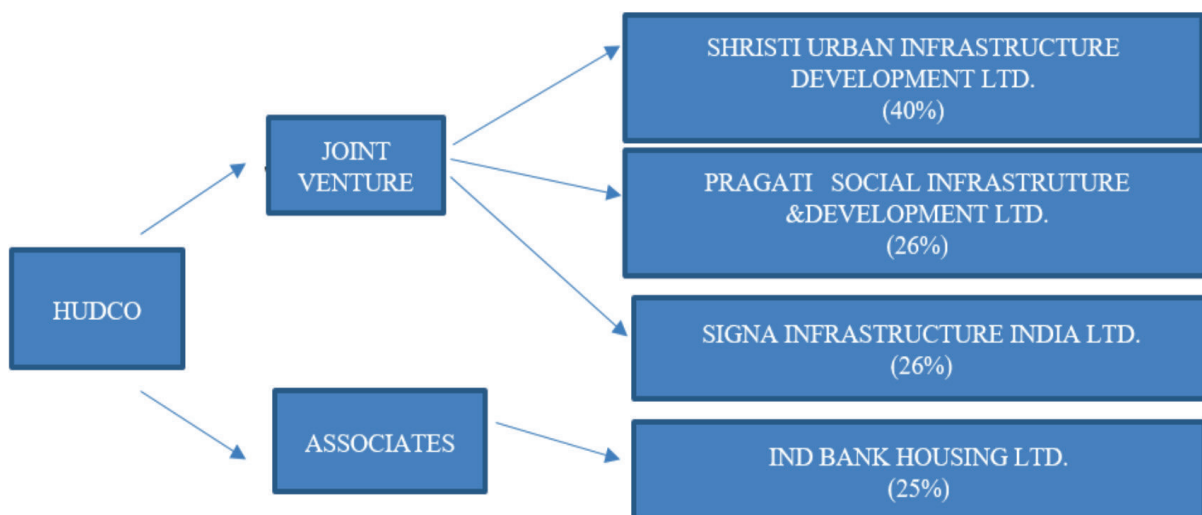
HUDCO

JOINT VENTURE

SHRISTI URBAN INFRASTRUCTURE DEVELOPMENT LTD. (40%)

PRAGATI SOCIAL INFRASTRUTURE &DEVELOPMENT LTD. (26%)

SIGNA INFRASTRUCTURE INDIA LTD. (26%)

ASSOCIATES

IND BANK HOUSING LTD. (25%)